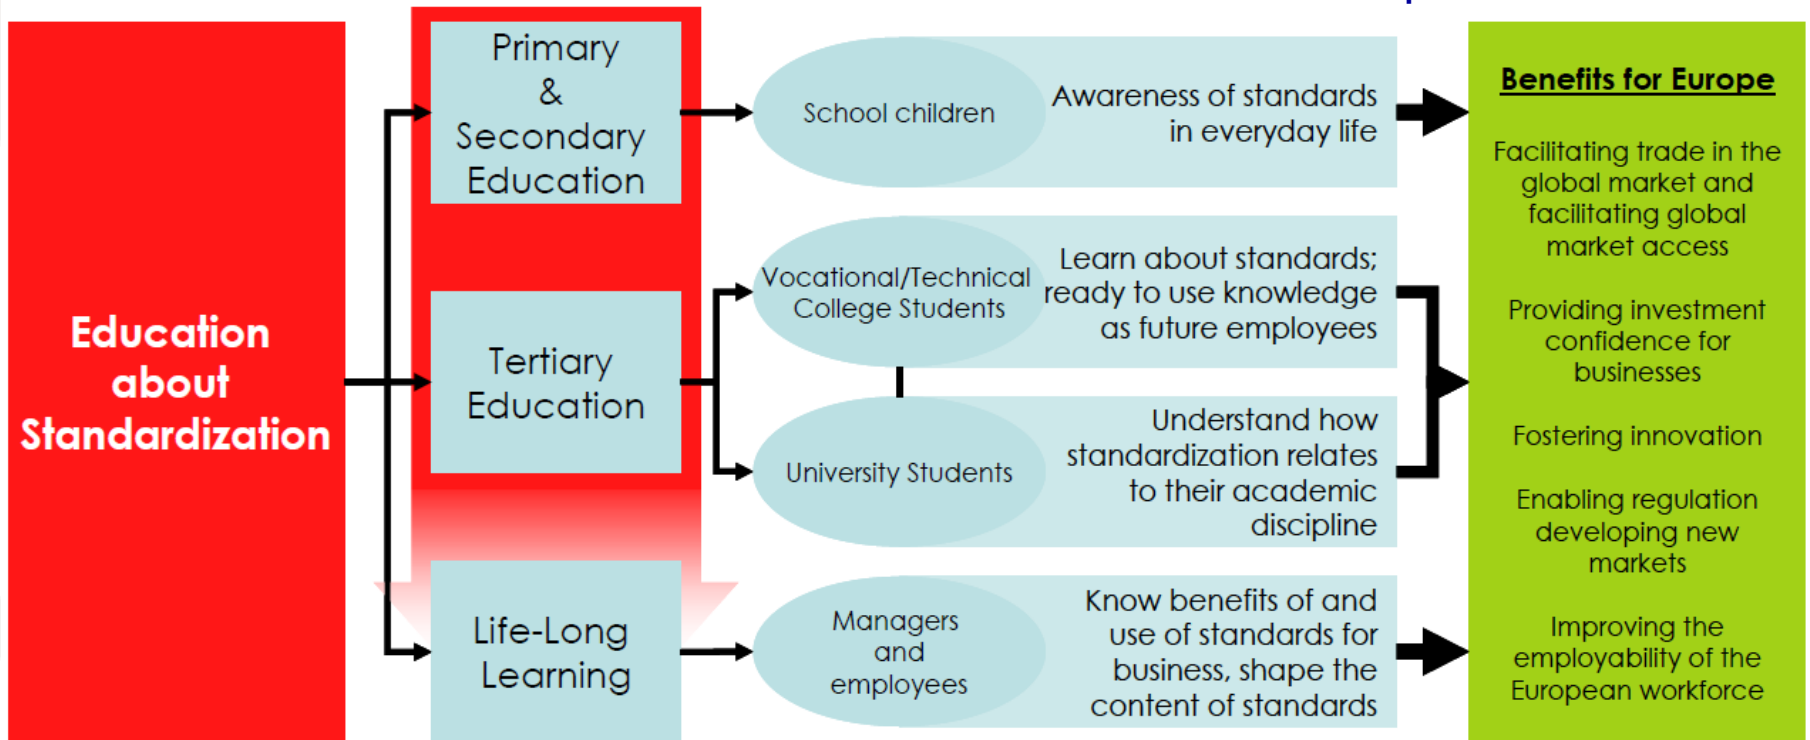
Education about Standardization

Primary & Secondary Education

Tertiary Education

Life-Long Learning

School children

Awareness of standards in everyday life

Vocational/Technical College Students

Learn about standards; ready to use knowledge as future employees

University Students

Understand how standardization relates to their academic discipline

Managers and employees

Know benefits of and use of standards for business, shape the content of standards

Benefits for Europe

Facilitating trade in the global market and facilitating global market access

Providing investment confidence for businesses

Fostering innovation

Enabling regulation developing new markets

Improving the employability of the European workforce